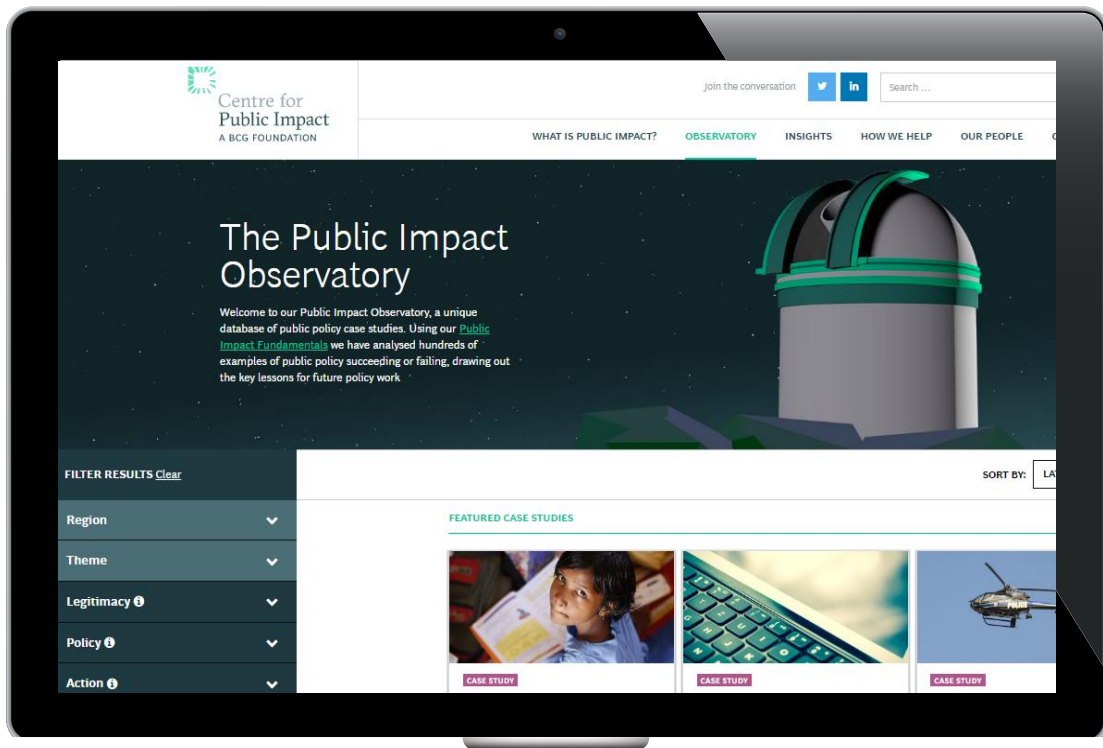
Centre for Public Impact
A BCG FOUNDATION

Join the conversation

Search ...

WHAT IS PUBLIC IMPACT? OBSERVATORY INSIGHTS HOW WE HELP OUR PEOPLE

The Public Impact Observatory

Welcome to our Public Impact Observatory, a unique database of public policy case studies. Using our Public Impact Fundamentals we have analysed hundreds of examples of public policy succeeding or failing, drawing out the key lessons for future policy work

FILTER RESULTS Clear

SORT BY: LA

Region

Theme

Legitimacy

Policy

Action

FEATURED CASE STUDIES

CASE STUDY

CASE STUDY

CASE STUDY